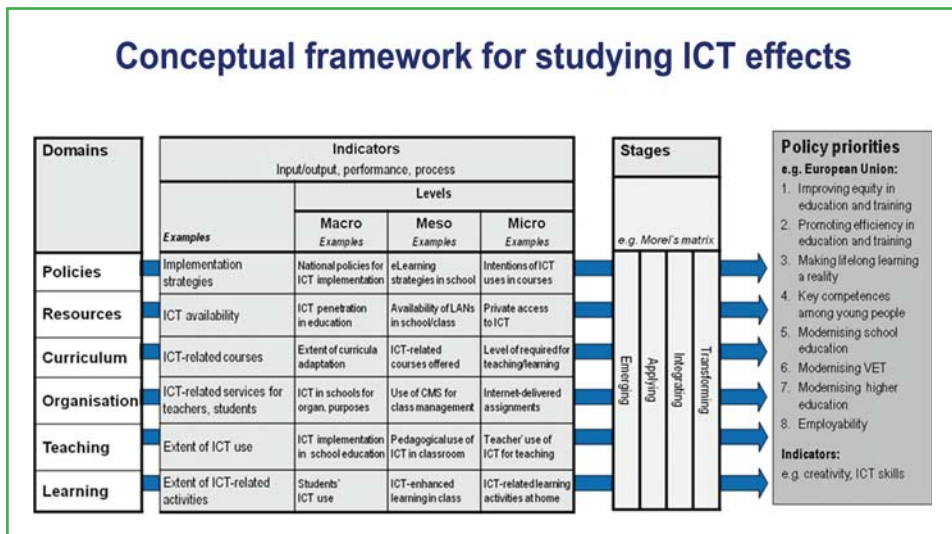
Conceptual framework for studying ICT effects

Domains

Policies
Resources
Curriculum
Organisation
Teaching
Learning

Indicators
Input/output, performance, process

| Examples | Macro Examples | Meso Examples | Micro Examples |
|---|---|---|---|
| Implementation strategies | National policies for ICT implementation | eLearning strategies in school | Intentions of ICT uses in courses |
| ICT availability | ICT penetration in education | Availability of LANs in school/class | Private access to ICT |
| ICT-related courses | Extent of curricula adaptation | ICT-related courses offered | Level of required for teaching/learning |
| ICT-related services for teachers, students | ICT in schools for organ. purposes | Use of CMS for class management | Internet-delivered assignments |
| Extent of ICT use | ICT implementation in school education | Pedagogical use of ICT in classroom | Teacher' use of ICT for teaching |
| Extent of ICT-related activities | Students' ICT use | ICT-enhanced learning in class | ICT-related learning activities at home |

Levels

Stages
e.g. Morel's matrix
Emerging
Applying
Integrating
Transforming

Policy priorities
e.g. European Union:
1. Improving equity in education and training
2. Promoting efficiency in education and training
3. Making lifelong learning a reality
4. Key competences among young people
5. Modernising school education
6. Modernising VET
7. Modernising higher education
8. Employability

Indicators:
e.g. creativity, ICT skills